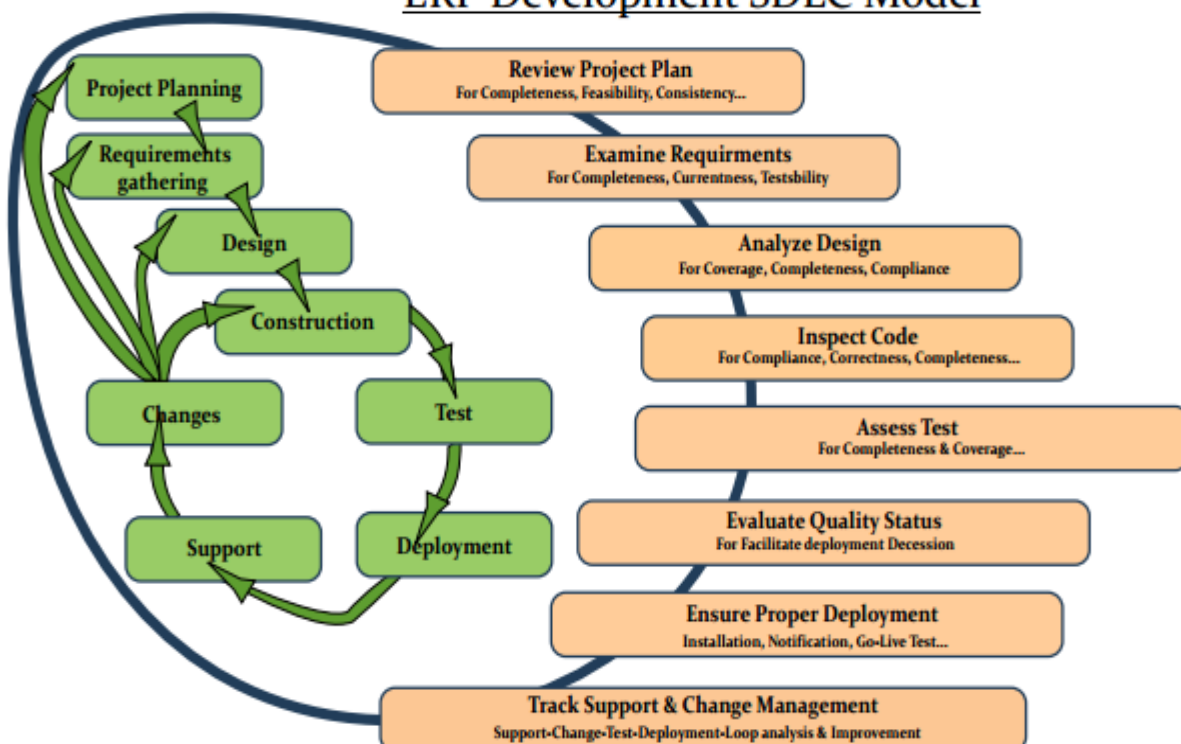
ERP Development SDLC Model

Project Planning

Requirements gathering

Design

Construction

Test

Deployment

Support

Changes

Review Project Plan
For Completeness, Feasibility, Consistency...

Examine Requirments
For Completeness, Currentness, Testsbility

Analyze Design
For Coverage, Completeness, Compliance

Inspect Code
For Compliance, Correctness, Completeness...

Assess Test
For Completeness & Coverage...

Evaluate Quality Status
For Facilitate deployment Decession

Ensure Proper Deployment
Installation, Notification, Go-Live Test...

Track Support & Change Management
Support-Change-Test-Deployment-Loop analysis & Improvement